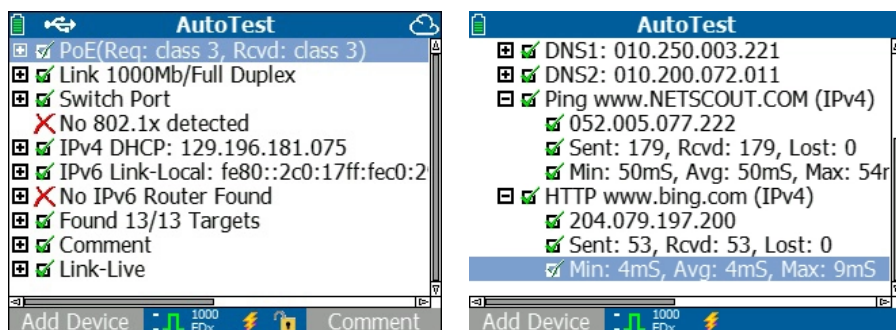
AutoTest

PoE(Req: class 3, Rcvd: class 3)
Link 1000Mb/Full Duplex
Switch Port
No 802.1x detected
IPv4 DHCP: 129.196.181.075
IPv6 Link-Local: fe80::2c0:17ff:fec0:2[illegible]
No IPv6 Router Found
Found 13/13 Targets
Comment
Link-Live

Add Device 1000 FDx Comment

AutoTest

DNS1: 010.250.003.221
DNS2: 010.200.072.011
Ping www.NETSCOUT.COM (IPv4)
052.005.077.222
Sent: 179, Rcvd: 179, Lost: 0
Min: 50mS, Avg: 50mS, Max: 54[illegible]
HTTP www.bing.com (IPv4)
204.079.197.200
Sent: 53, Rcvd: 53, Lost: 0
Min: 4mS, Avg: 4mS, Max: 9mS

Add Device 1000 FDx